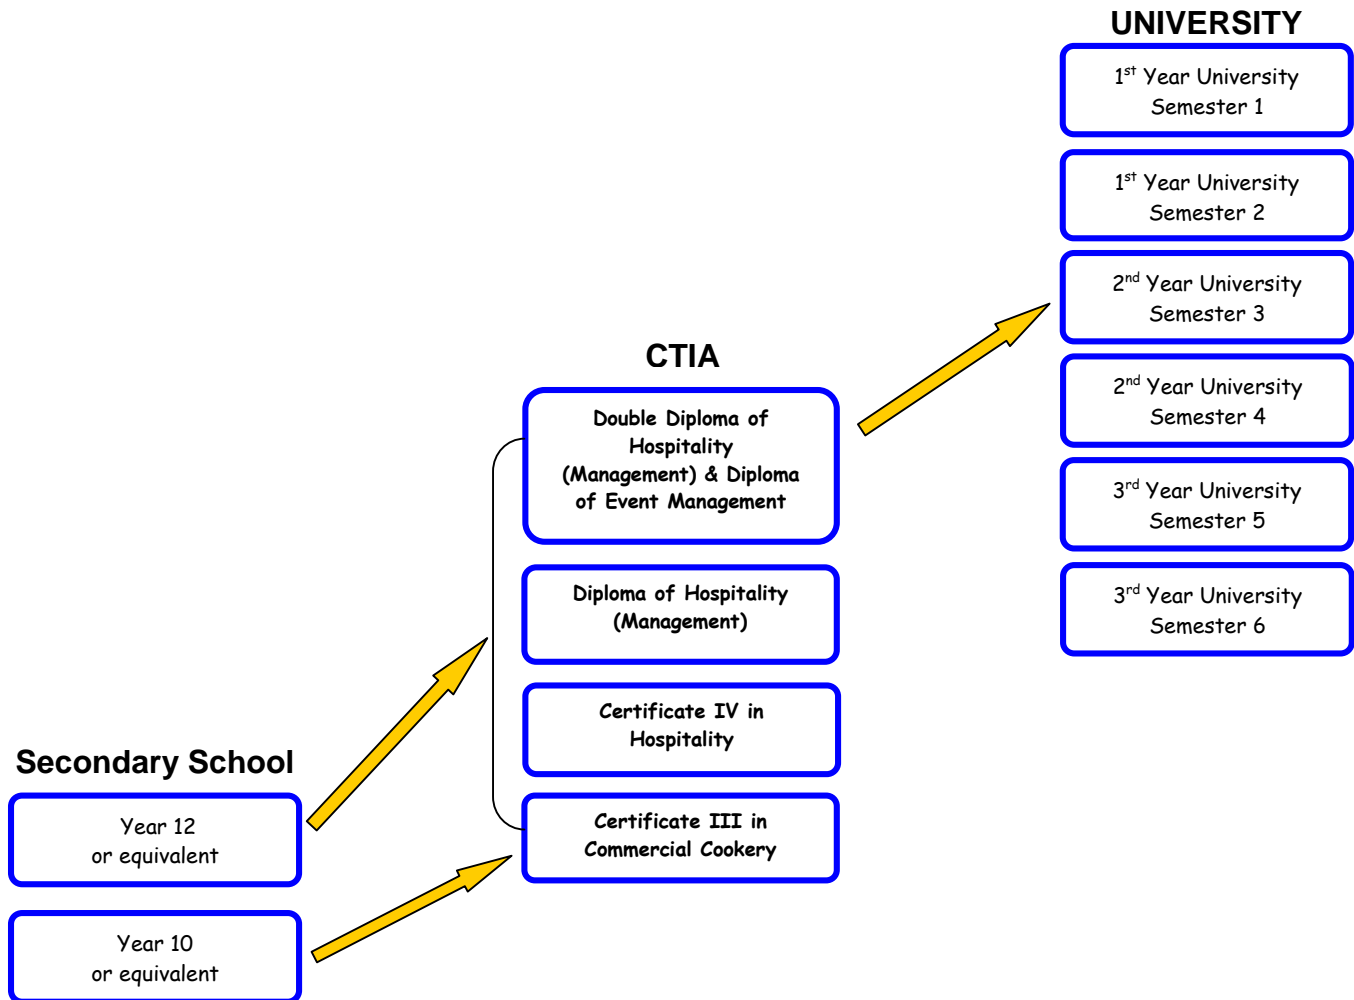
UNIVERSITY

1$^{st}$ Year University Semester 1

1$^{st}$ Year University Semester 2

2$^{nd}$ Year University Semester 3

2$^{nd}$ Year University Semester 4

3$^{rd}$ Year University Semester 5

3$^{rd}$ Year University Semester 6

CTIA

Double Diploma of Hospitality (Management) & Diploma of Event Management

Diploma of Hospitality (Management)

Certificate IV in Hospitality

Certificate III in Commercial Cookery

Secondary School

Year 12 or equivalent

Year 10 or equivalent